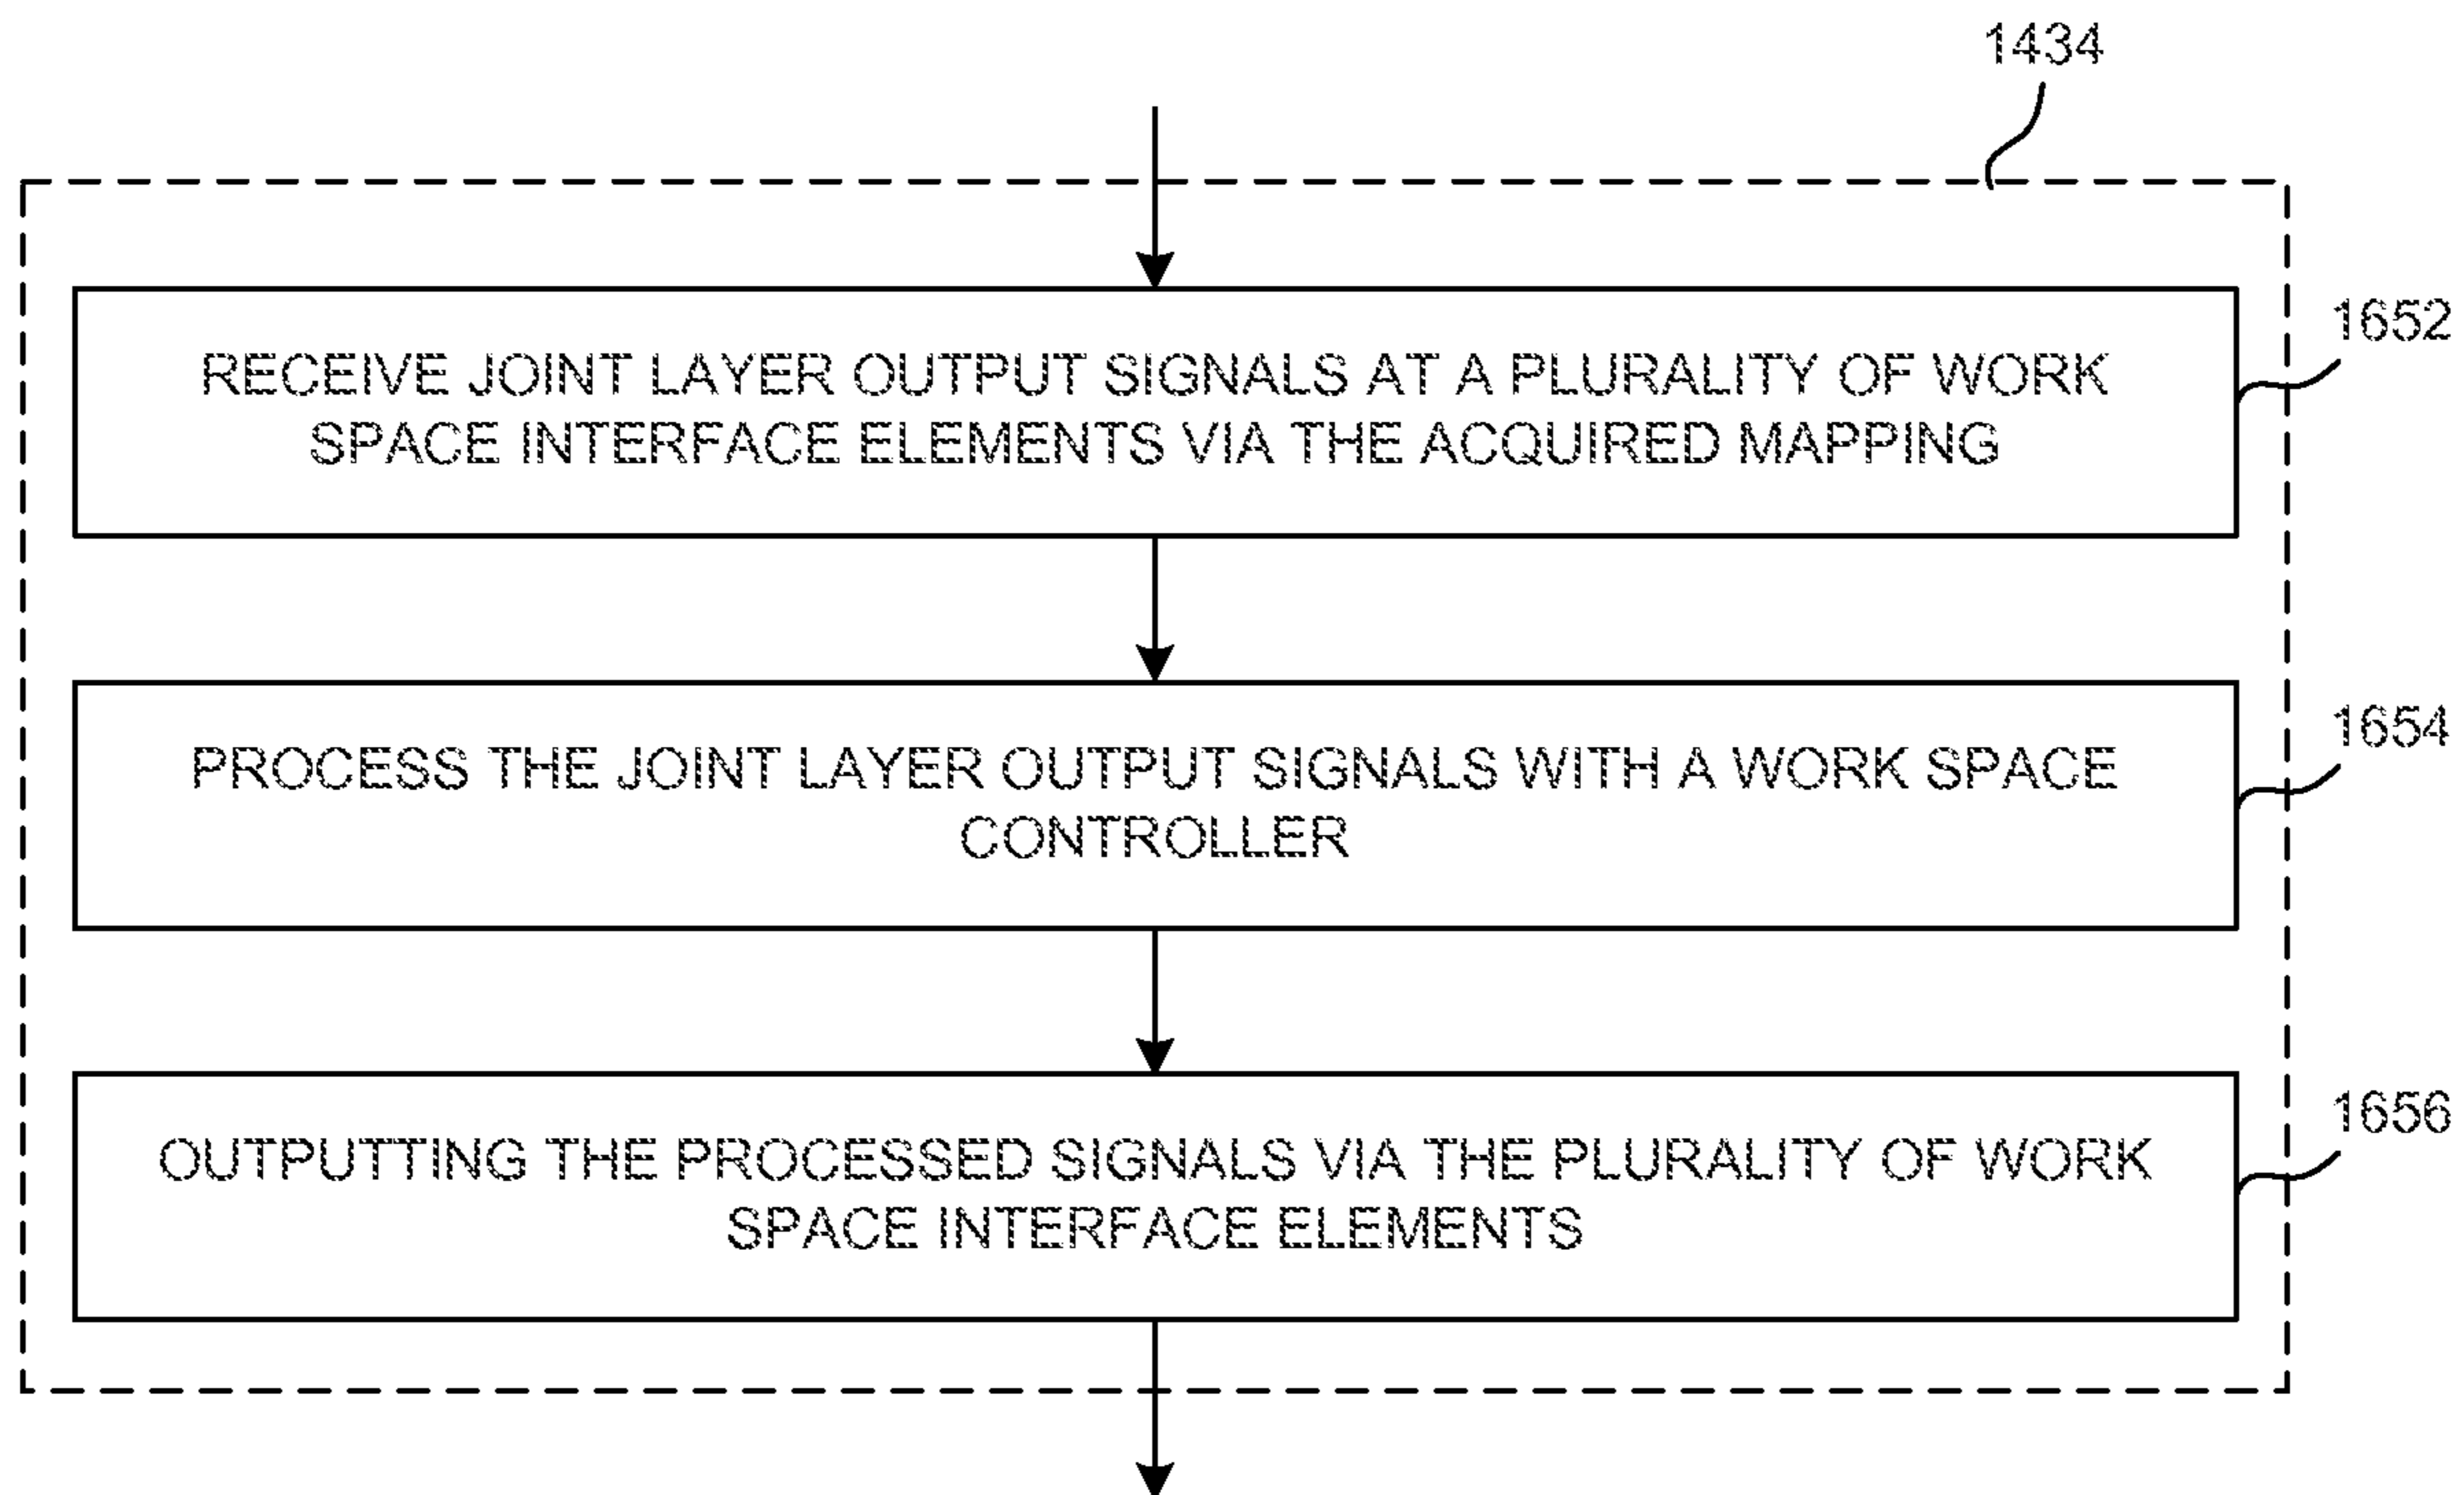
1434

RECEIVE JOINT LAYER OUTPUT SIGNALS AT A PLURALITY OF WORK SPACE INTERFACE ELEMENTS VIA THE ACQUIRED MAPPING

1652

PROCESS THE JOINT LAYER OUTPUT SIGNALS WITH A WORK SPACE CONTROLLER

1654

OUTPUTTING THE PROCESSED SIGNALS VIA THE PLURALITY OF WORK SPACE INTERFACE ELEMENTS

1656